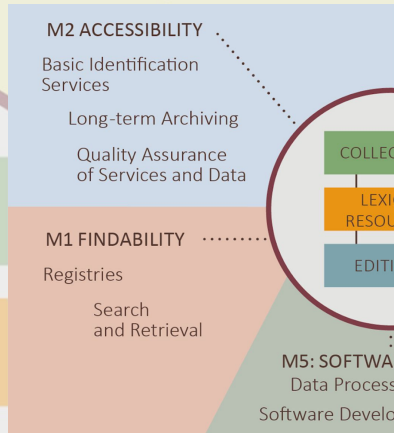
M2 ACCESSIBILITY

Basic Identification Services

Long-term Archiving

Quality Assurance of Services and Data

COLLEC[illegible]

LEXIC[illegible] RESOU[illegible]

EDITI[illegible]

M1 FINDABILITY

Registries

Search and Retrieval

M5: SOFTWA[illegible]

Data Process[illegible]

Software Develo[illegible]